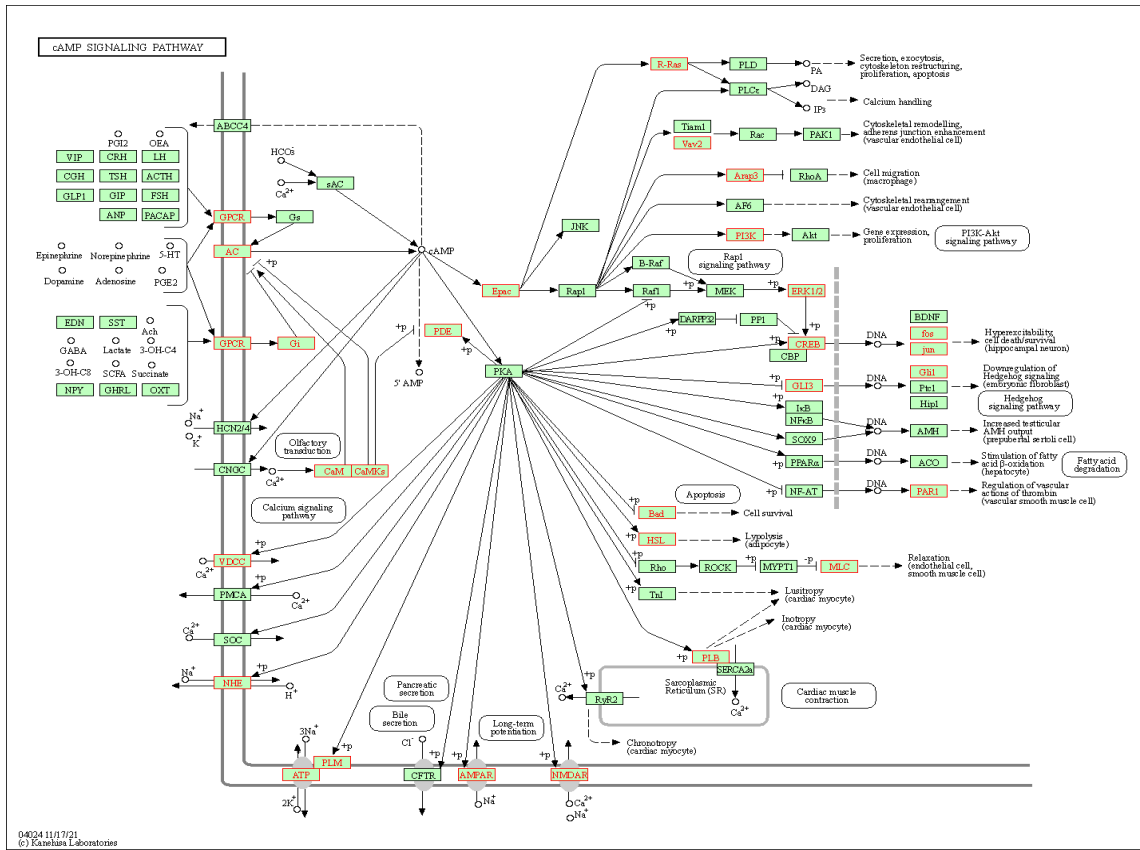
cAMP SIGNALING PATHWAY

ABCC4

PGI2
OEA
VIP
CRH
LH
CGH
TSH
ACTH
GLP1
GIP
FSH
ANP
PACAP

HCO3-
Ca2+
sAC

GPCR
Gs
AC
+p
cAMP

Epinephrine
Norepinephrine
5-HT
Dopamine
Adenosine
PGE2

EDN
SST
Ach
GABA
Lactate
3-OH-C4
3-OH-C8
SCFA
Succinate
NPY
GHRL
OXT

GPCR
Gi

+p
PDE
+p
5' AMP

Na+
K+
HCN2/4
Olfactory transduction
CNGC
Ca2+
CaM
CaMKs

Calcium signaling pathway

+p
VDCC
Ca2+
+p
PMCA
Ca2+
Ca2+
SOC
Na+
+p
NHE
H+

3Na+
+p
PLM
ATP
2K+

Pancreatic secretion
Bile secretion
Cl-
+p
CFTR
Long-term potentiation
+p
AMPAR
Na+
+p
NMDAR
Ca2+
Na+

R-Ras
PLD
PA
Secretion, exocytosis, cytoskeleton restructuring, proliferation, apoptosis
PLCε
DAG
IP3
Calcium handling
Tiam1
Vav2
Rac
PAK1
Cytoskeletal remodelling, adherens junction enhancement (vascular endothelial cell)
Arap3
RhoA
Cell migration (macrophage)
AF6
Cytoskeletal rearrangement (vascular endothelial cell)
JNK
PI3K
Akt
Gene expression, proliferation
PI3K-Akt signaling pathway
B-Raf
Rap1 signaling pathway
Epac
Rap1
Raf1
+p
MEK
+p
ERK1/2
+p
DARPP32
PP1
+p
+p
CREB
CBP
DNA
BDNF
fos
jun
Hyperexcitability, cell death/survival (hippocampal neuron)
PKA
+p
GLI3
DNA
Gli1
Ptc1
Hip1
Downregulation of Hedgehog signaling (embryonic fibroblast)
Hedgehog signaling pathway
+p
IκB
NFκB
DNA
SOX9
AMH
Increased testicular AMH output (prepubertal sertoli cell)
+p
PPARα
DNA
ACO
Stimulation of fatty acid β-oxidation (hepatocyte)
Fatty acid degradation
+p
NF-AT
DNA
PAR1
Regulation of vascular actions of thrombin (vascular smooth muscle cell)
Apoptosis
+p
Bad
Cell survival
+p
HSL
Lypolysis (adipocyte)
+p
Rho
ROCK
+p
MYPT1
-p
MLC
Relaxation (endothelial cell, smooth muscle cell)
+p
TnI
Lusitropy (cardiac myocyte)
Inotropy (cardiac myocyte)
+p
PLB
SERCA2a
Ca2+
+p
RyR2
Sarcoplasmic Reticulum (SR)
Ca2+
Cardiac muscle contraction
Chronotropy (cardiac myocyte)

04024 11/17/21
(c) Kanehisa Laboratories